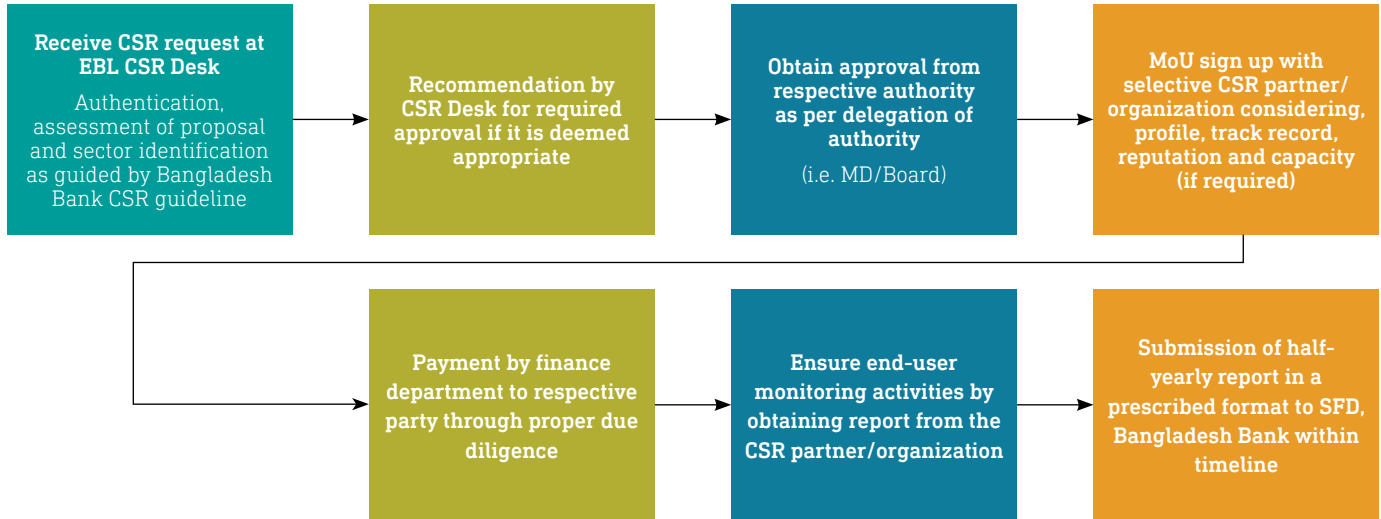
Receive CSR request at EBL CSR Desk

Authentication, assessment of proposal and sector identification as guided by Bangladesh Bank CSR guideline

Recommendation by CSR Desk for required approval if it is deemed appropriate

Obtain approval from respective authority as per delegation of authority

(i.e. MD/Board)

MoU sign up with selective CSR partner/ organization considering, profile, track record, reputation and capacity (if required)

Payment by finance department to respective party through proper due diligence

Ensure end-user monitoring activities by obtaining report from the CSR partner/organization

Submission of half-yearly report in a prescribed format to SFD, Bangladesh Bank within timeline